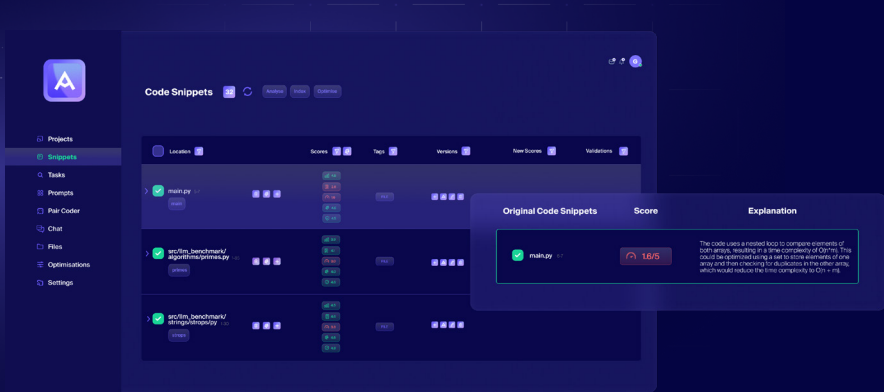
Projects
Snippets
Tasks
Prompts
Pair Coder
Chat
Files
Optimisations
Settings

Code Snippets 32

Analyse Index Optimise

Location Scores Tags Versions New Scores Validations

main.py
math

src/llm_benchmark/algorithms/primes.py
primes

src/llm_benchmark/strings/strops/py
strops

Original Code Snippets Score Explanation

main.py 1.6/5

The code uses a nested loop to compare elements of both arrays, resulting in a time complexity of O(n*m). This could be optimized using a set to store elements of one array and then checking for duplicates in the other array, which would reduce the time complexity to O(n + m).